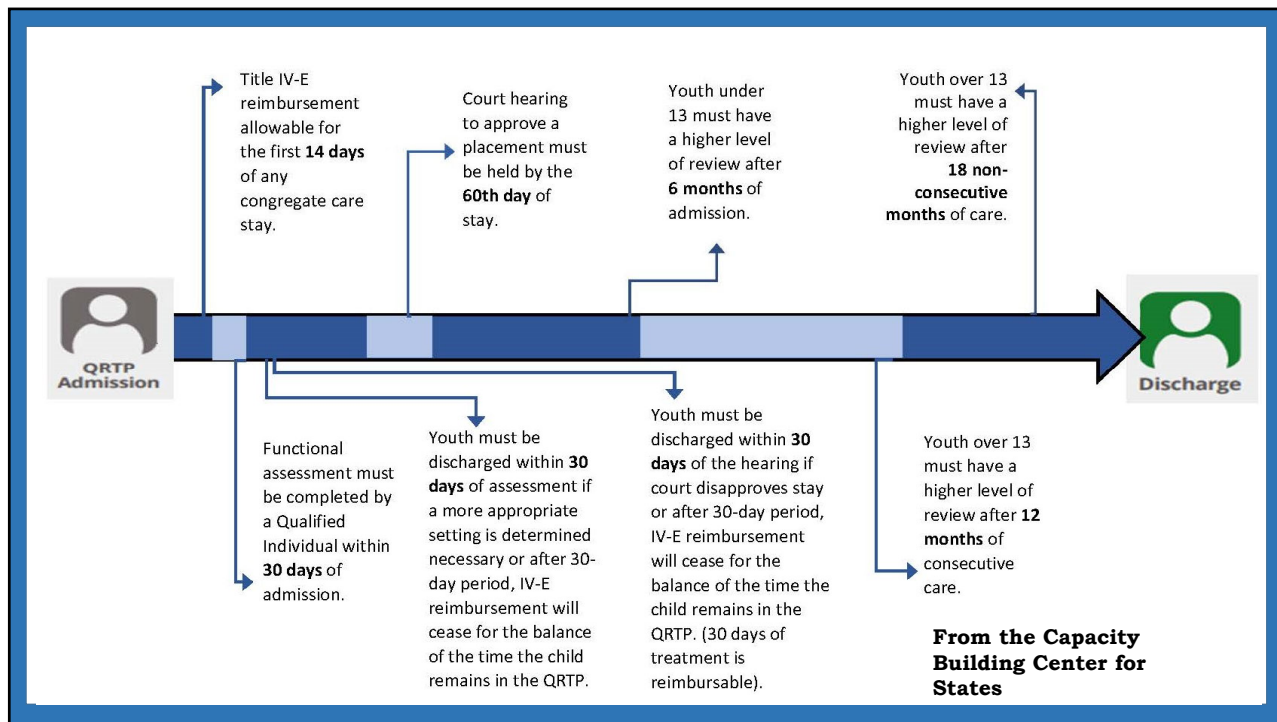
QRTP Admission

Title IV-E reimbursement allowable for the first **14 days** of any congregate care stay.

Court hearing to approve a placement must be held by the **60th day** of stay.

Youth under 13 must have a higher level of review after **6 months** of admission.

Youth over 13 must have a higher level of review after **18 non-consecutive months** of care.

Discharge

Functional assessment must be completed by a Qualified Individual within **30 days** of admission.

Youth must be discharged within **30 days** of assessment if a more appropriate setting is determined necessary or after 30-day period, IV-E reimbursement will cease for the balance of the time the child remains in the QRTP.

Youth must be discharged within **30 days** of the hearing if court disapproves stay or after 30-day period, IV-E reimbursement will cease for the balance of the time the child remains in the QRTP. (30 days of treatment is reimbursable).

Youth over 13 must have a higher level of review after **12 months** of consecutive care.

From the Capacity Building Center for States